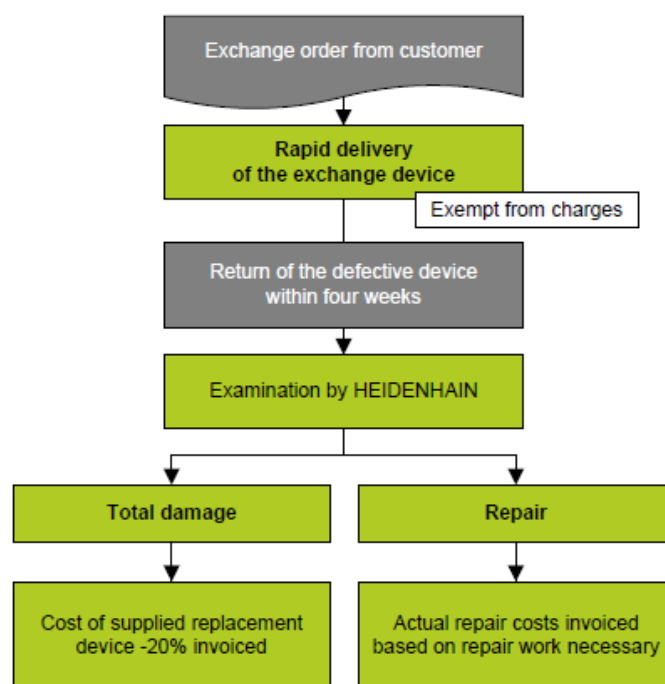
Exchange order from customer

Rapid delivery of the exchange device

Exempt from charges

Return of the defective device within four weeks

Examination by HEIDENHAIN

Total damage

Repair

Cost of supplied replacement device -20% invoiced

Actual repair costs invoiced based on repair work necessary